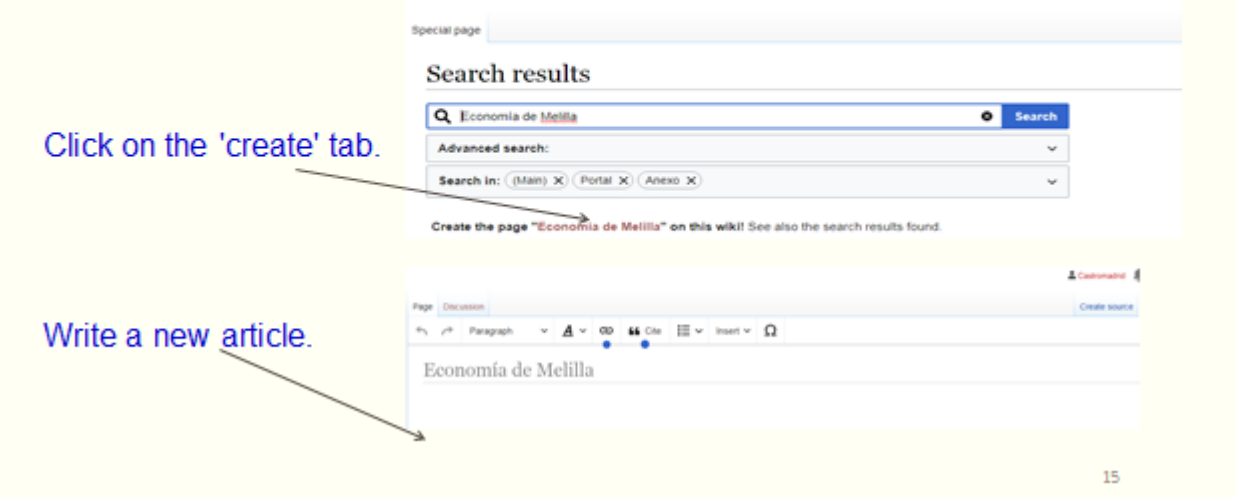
Special page

Search results

Economía de Melilla

Search

Click on the 'create' tab.

Advanced search:

Search in: (Main) Portal Anexo

Create the page "Economía de Melilla" on this wiki! See also the search results found.

Castromadrid

Page Discussion

Create source

Paragraph

Cite

Insert

Ω

Write a new article.

Economía de Melilla

15